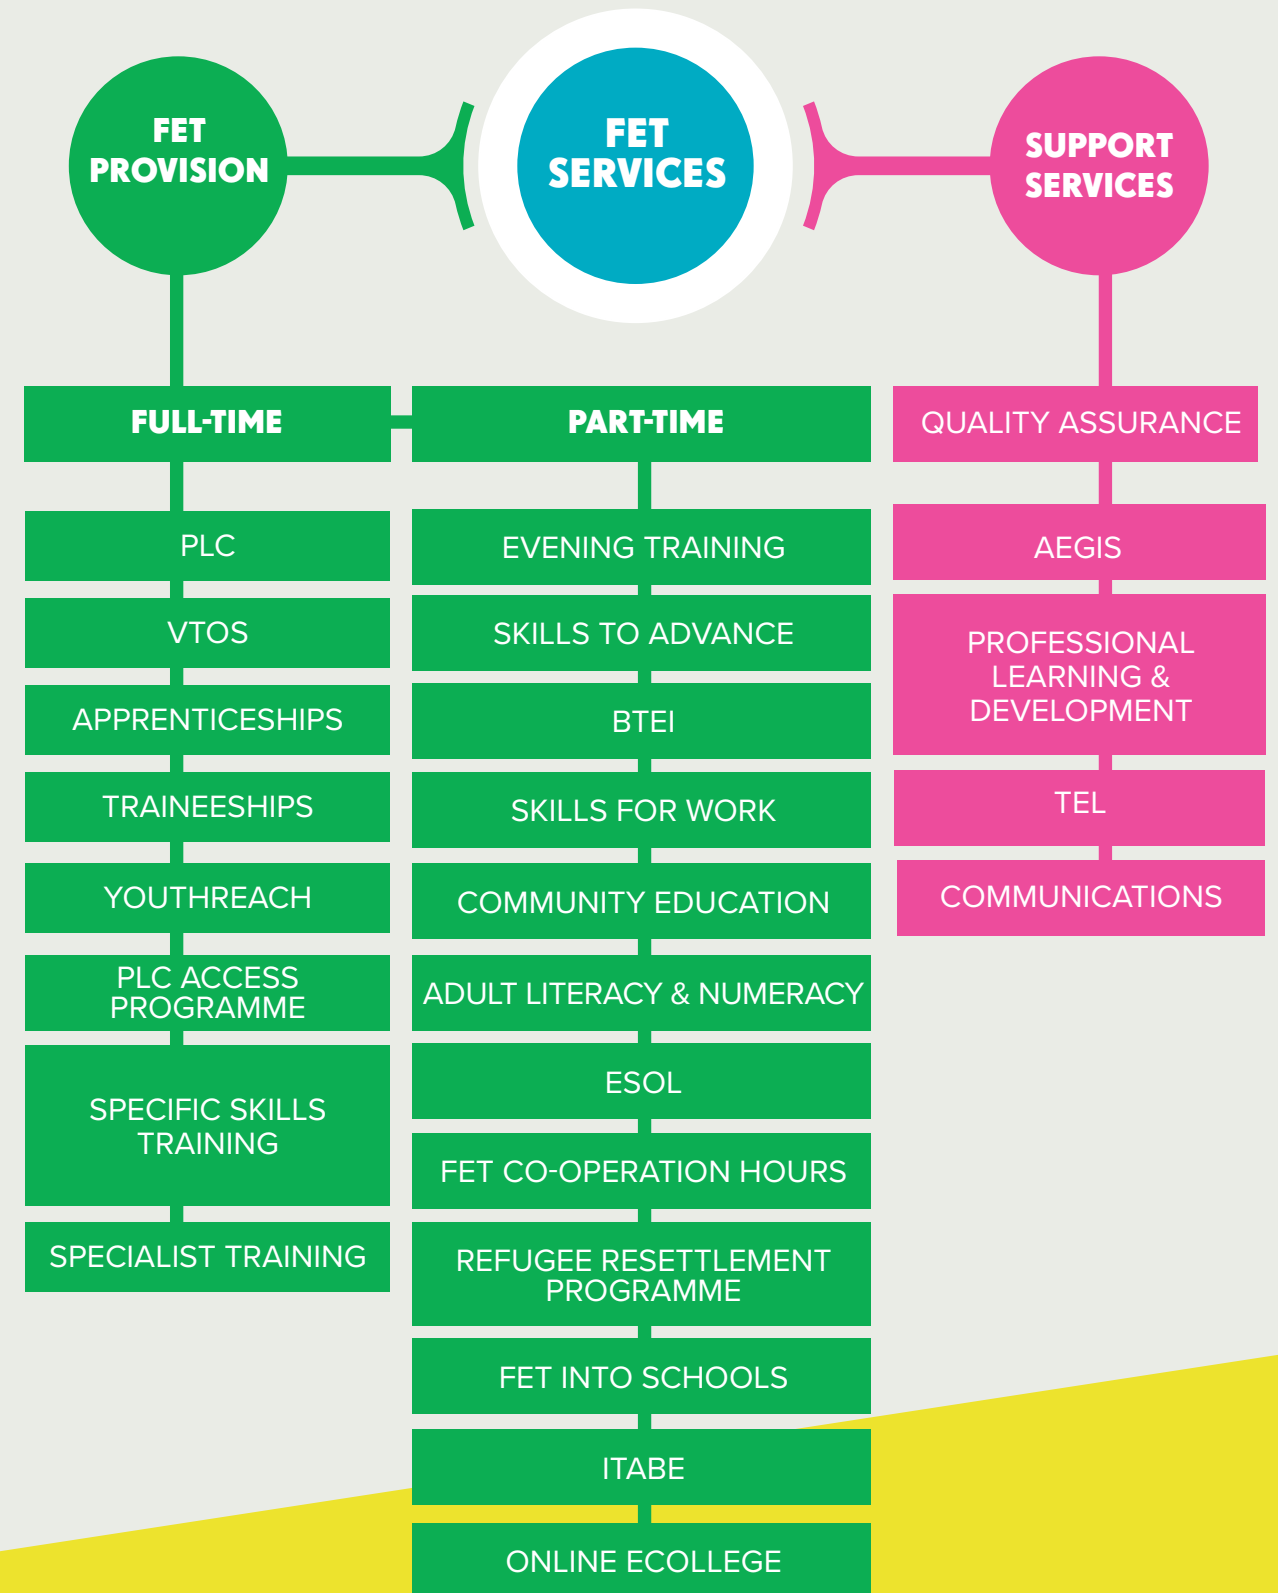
FET PROVISION

FET SERVICES

SUPPORT SERVICES

FULL-TIME

PLC

VTOS

APPRENTICESHIPS

TRAINEESHIPS

YOUTHREACH

PLC ACCESS PROGRAMME

SPECIFIC SKILLS TRAINING

SPECIALIST TRAINING

PART-TIME

EVENING TRAINING

SKILLS TO ADVANCE

BTEI

SKILLS FOR WORK

COMMUNITY EDUCATION

ADULT LITERACY & NUMERACY

ESOL

FET CO-OPERATION HOURS

REFUGEE RESETTLEMENT PROGRAMME

FET INTO SCHOOLS

ITABE

ONLINE ECOLLEGE

QUALITY ASSURANCE

AEGIS

PROFESSIONAL LEARNING & DEVELOPMENT

TEL

COMMUNICATIONS